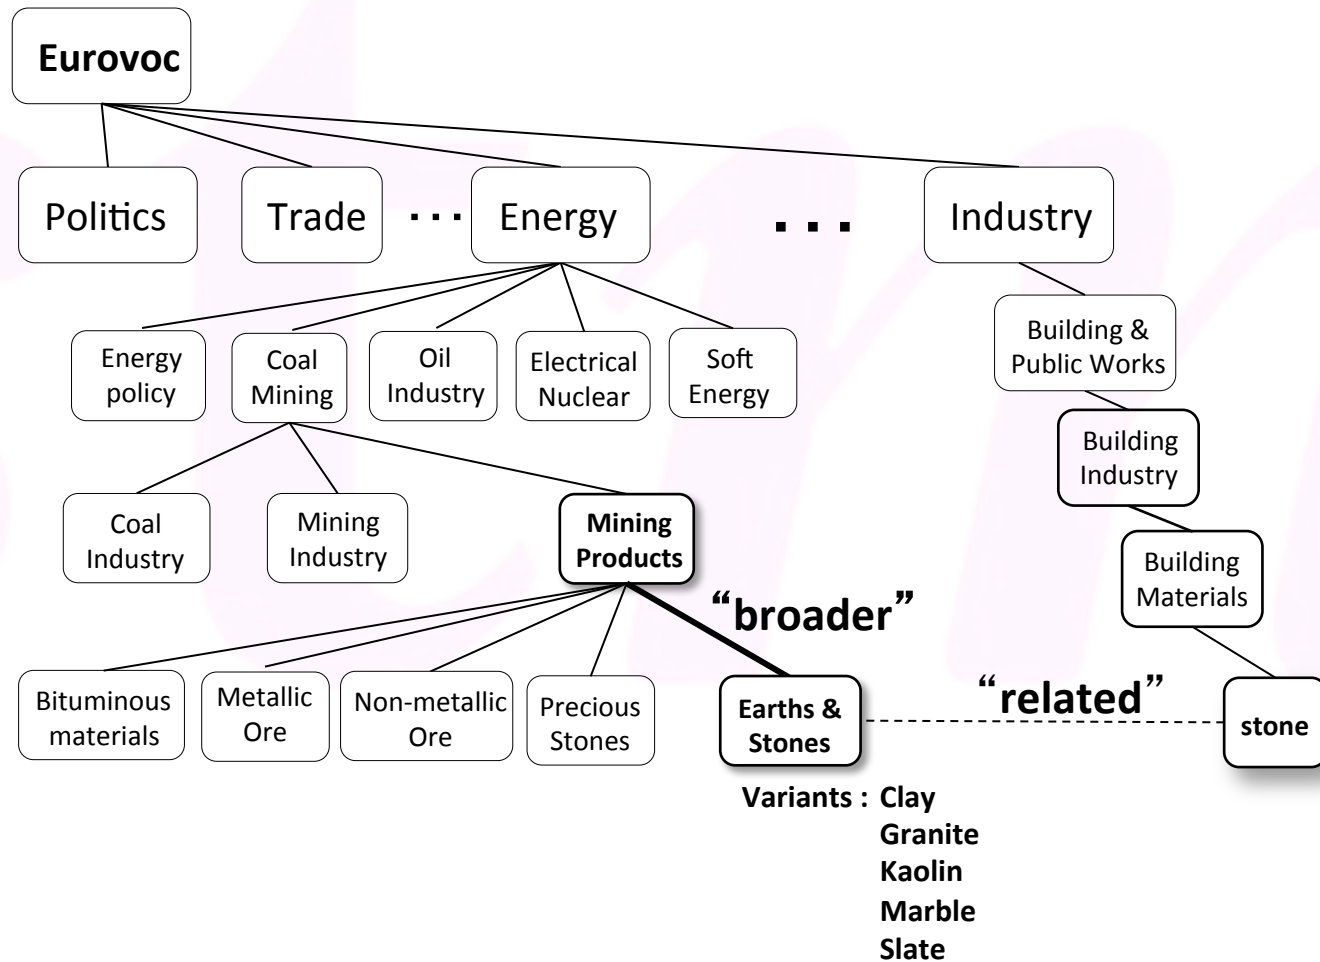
Eurovoc

Politics

Trade

...

Energy

...

Industry

Energy policy

Coal Mining

Oil Industry

Electrical Nuclear

Soft Energy

Building & Public Works

Building Industry

Building Materials

Coal Industry

Mining Industry

Mining Products

"broader"

Bituminous materials

Metallic Ore

Non-metallic Ore

Precious Stones

Earths & Stones

"related"

stone

Variants : Clay
Granite
Kaolin
Marble
Slate